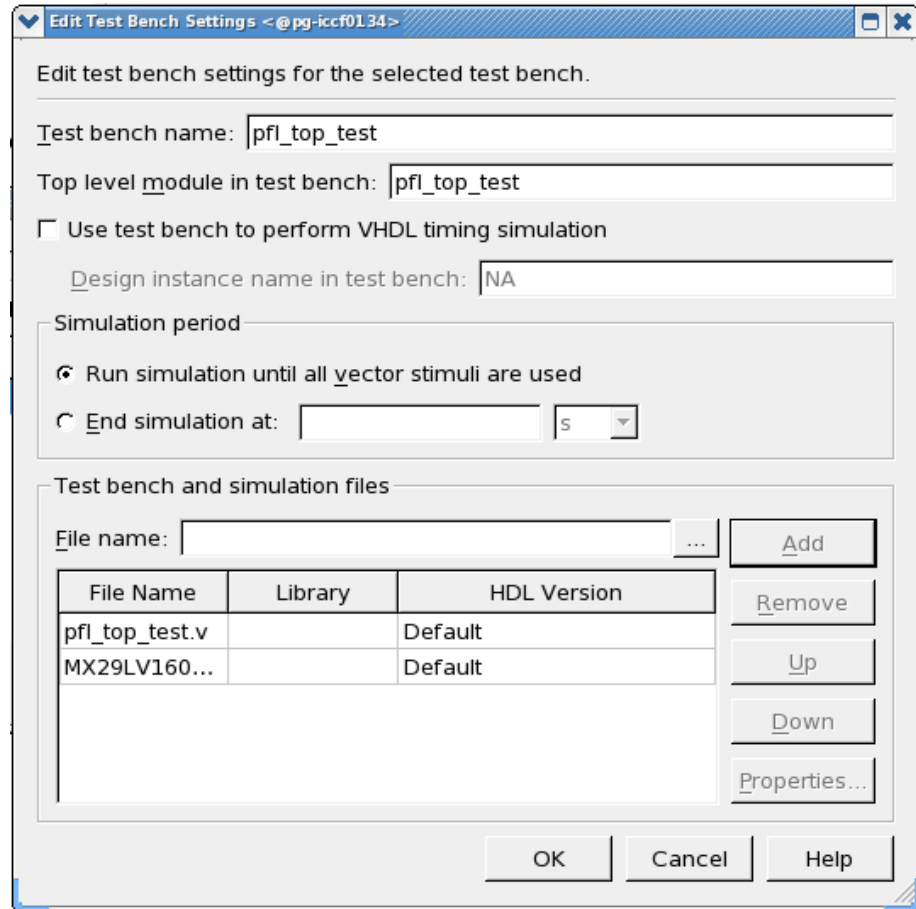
Edit Test Bench Settings <@pg-iccf0134>

Edit test bench settings for the selected test bench.

Test bench name: pfl_top_test

Top level module in test bench: pfl_top_test

Use test bench to perform VHDL timing simulation

Design instance name in test bench: NA

Simulation period

Run simulation until all vector stimuli are used

End simulation at: s

Test bench and simulation files

File name: ...

Add

Remove

Up

Down

Properties...

| File Name | Library | HDL Version |
|---|---|---|
| pfl_top_test.v | | Default |
| MX29LV160... | | Default |

OK Cancel Help